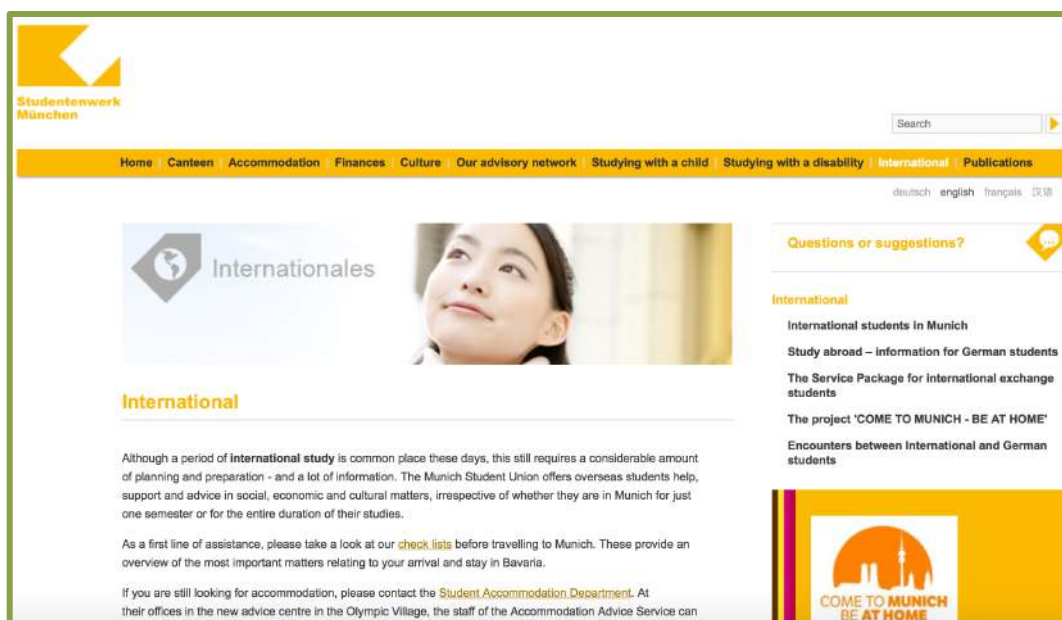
Studentenwerk München

Search

Home | Canteen | Accommodation | Finances | Culture | Our advisory network | Studying with a child | Studying with a disability | International | Publications

deutsch english français 汉语

Internationales

International

Although a period of **international study** is common place these days, this still requires a considerable amount of planning and preparation - and a lot of information. The Munich Student Union offers overseas students help, support and advice in social, economic and cultural matters, irrespective of whether they are in Munich for just one semester or for the entire duration of their studies.

As a first line of assistance, please take a look at our check lists before travelling to Munich. These provide an overview of the most important matters relating to your arrival and stay in Bavaria.

If you are still looking for accommodation, please contact the Student Accommodation Department. At their offices in the new advice centre in the Olympic Village, the staff of the Accommodation Advice Service can

Questions or suggestions?

International

International students in Munich

Study abroad – information for German students

The Service Package for international exchange students

The project 'COME TO MUNICH - BE AT HOME'

Encounters between International and German students

COME TO MUNICH BE AT HOME